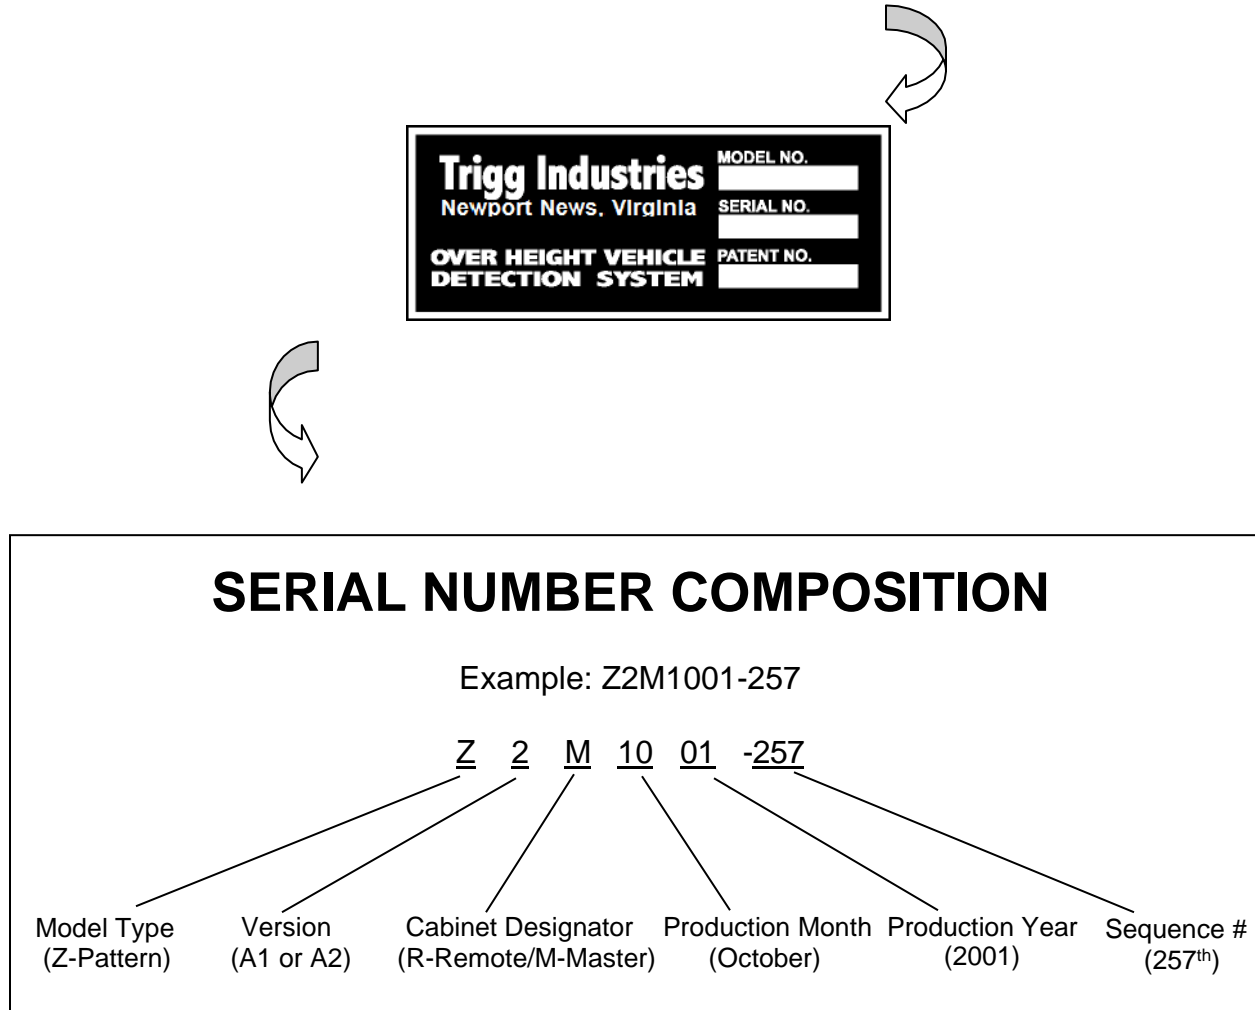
Trigg Industries
Newport News, Virginia

OVER HEIGHT VEHICLE DETECTION SYSTEM

MODEL NO.

SERIAL NO.

PATENT NO.

SERIAL NUMBER COMPOSITION

Example: Z2M1001-257

Z 2 M 10 01 -257

Model Type (Z-Pattern)

Version (A1 or A2)

Cabinet Designator (R-Remote/M-Master)

Production Month (October)

Production Year (2001)

Sequence # ($257^{th}$)